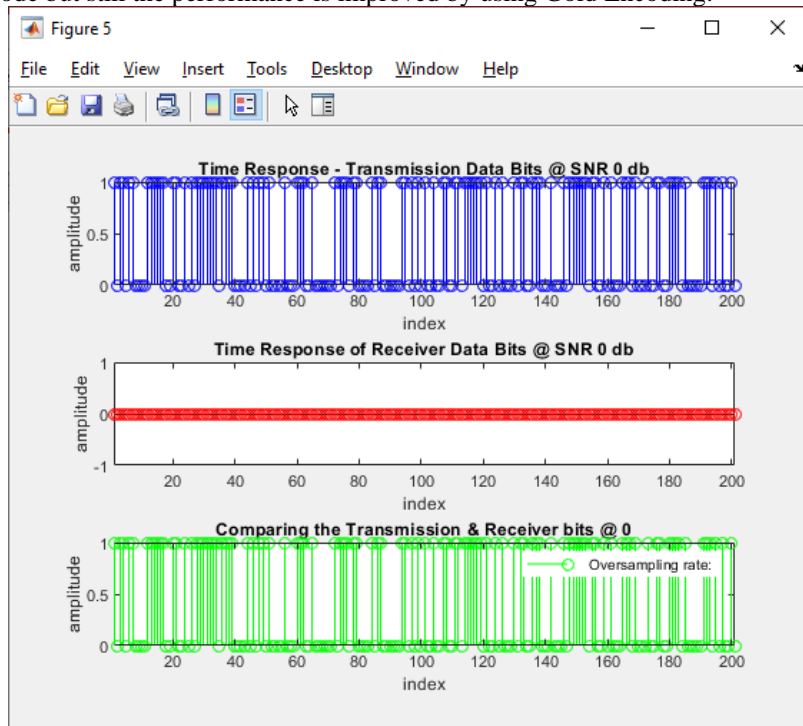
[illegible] out still the performance is improved by using Gold Encoding.

Figure 5

File Edit View Insert Tools Desktop Window Help

Time Response - Transmission Data Bits @ SNR 0 db

amplitude

1
0.5
0

20 40 60 80 100 120 140 160 180 200

index

Time Response of Receiver Data Bits @ SNR 0 db

amplitude

1
0
-1

20 40 60 80 100 120 140 160 180 200

index

Comparing the Transmission & Receiver bits @ 0

amplitude

1
0.5
0

Oversampling rate:

20 40 60 80 100 120 140 160 180 200

index